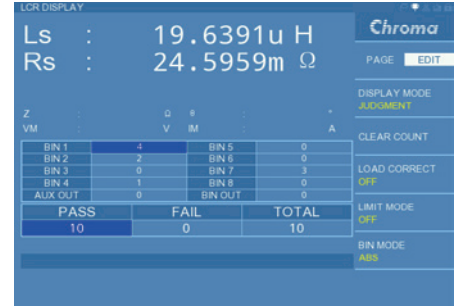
LCR DISPLAY

Ls : 19.6391u H
Rs : 24.5959m Ω

Z : Ω θ : °
VM : V IM : A

| BIN 1 | 4 | BIN 5 | 0 |
|---|---|---|---|
| BIN 2 | 2 | BIN 6 | 0 |
| BIN 3 | 0 | BIN 7 | 3 |
| BIN 4 | 1 | BIN 8 | 0 |
| AUX OUT | 0 | BIN OUT | 0 |

| PASS | FAIL | TOTAL |
|---|---|---|
| 10 | 0 | 10 |

Chroma

PAGE EDIT

DISPLAY MODE
JUDGMENT

CLEAR COUNT

LOAD CORRECT
OFF

LIMIT MODE
OFF

BIN MODE
ABS